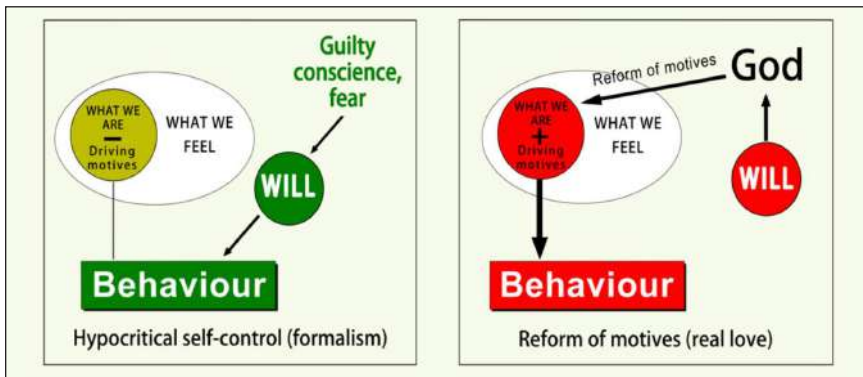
Guilty conscience, fear

WHAT WE ARE
−
Driving motives

WHAT WE FEEL

WILL

Behaviour

Hypocritical self-control (formalism)

Reform of motives

God

WHAT WE ARE
+
Driving motives

WHAT WE FEEL

WILL

Behaviour

Reform of motives (real love)